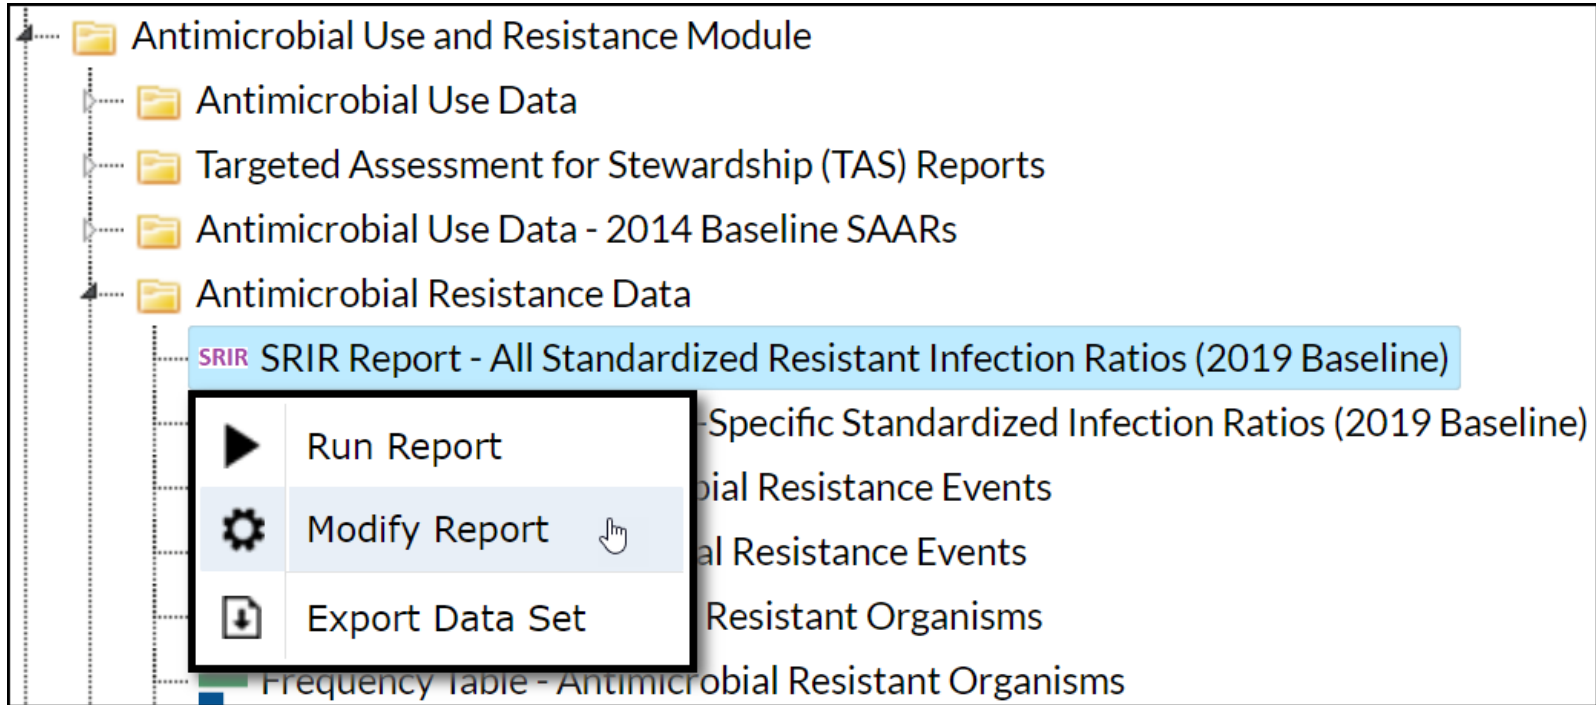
Antimicrobial Use and Resistance Module
Antimicrobial Use Data
Targeted Assessment for Stewardship (TAS) Reports
Antimicrobial Use Data - 2014 Baseline SAARs
Antimicrobial Resistance Data
SRIR SRIR Report - All Standardized Resistant Infection Ratios (2019 Baseline)
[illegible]-Specific Standardized Infection Ratios (2019 Baseline)
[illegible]bial Resistance Events
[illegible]al Resistance Events
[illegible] Resistant Organisms
Frequency Table - Antimicrobial Resistant Organisms

Run Report
Modify Report
Export Data Set